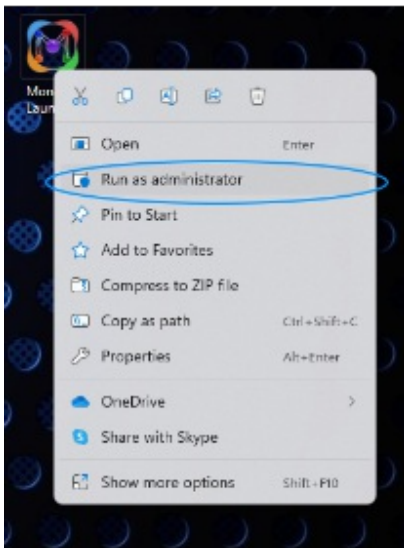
Mon
Laun

Open Enter

Run as administrator

Pin to Start

Add to Favorites

Compress to ZIP file

Copy as path Ctrl+Shift+C

Properties Alt+Enter

OneDrive

Share with Skype

Show more options Shift+F10